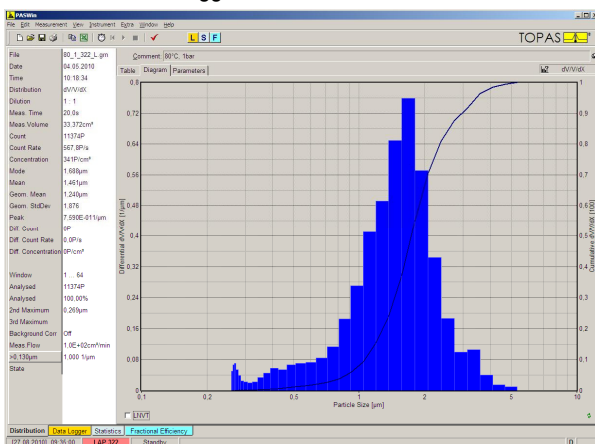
PASWin
File Edit Measurement View Instrument Extra Window Help
L S F
TOPAS

| | |
|---|---|
| File | 80_1_322_L.gm |
| Date | 04.05.2010 |
| Time | 10:18:34 |
| Distribution | dV/V/dX |
| Dilution | 1 : 1 |
| Meas. Time | 20.0s |
| Meas.Volume | 33.372cm³ |
| Count | 11374P |
| Count Rate | 567.8P/s |
| Concentration | 341P/cm³ |
| Mode | 1.688µm |
| Mean | 1.461µm |
| Geom. Mean | 1.240µm |
| Geom. StdDev | 1.876 |
| Peak | 7.590E-011µm |
| Diff. Count | 0P |
| Diff. Count Rate | 0.0P/s |
| Diff. Concentration | 0P/cm³ |
| Window | 1 ... 64 |
| Analysed | 11374P |
| Analysed | 100.00% |
| 2nd Maximum | 0.269µm |
| 3rd Maximum | |
| Background Corr | Off |
| Meas.Flow | 1.0E+02cm³/min |
| >0.130µm | 1.000 1/µm |
| State | |

Comment: 80°C, 1bar
Table Diagram Parameters
dV/V/dX

Differential dV/V/dX [1/µm]
0.8 0.72 0.64 0.56 0.48 0.4 0.32 0.24 0.16 0.08 0
Cumulative dV/V/dX [100]
1 0.9 0.8 0.7 0.6 0.5 0.4 0.3 0.2 0.1 0
0.1 0.2 0.5 1 2 5 10
Particle Size [µm]
LINVT

Distribution Data Logger Statistics Fractional Efficiency
[27.08.2010] 09:26:00 LAP 322 Standby